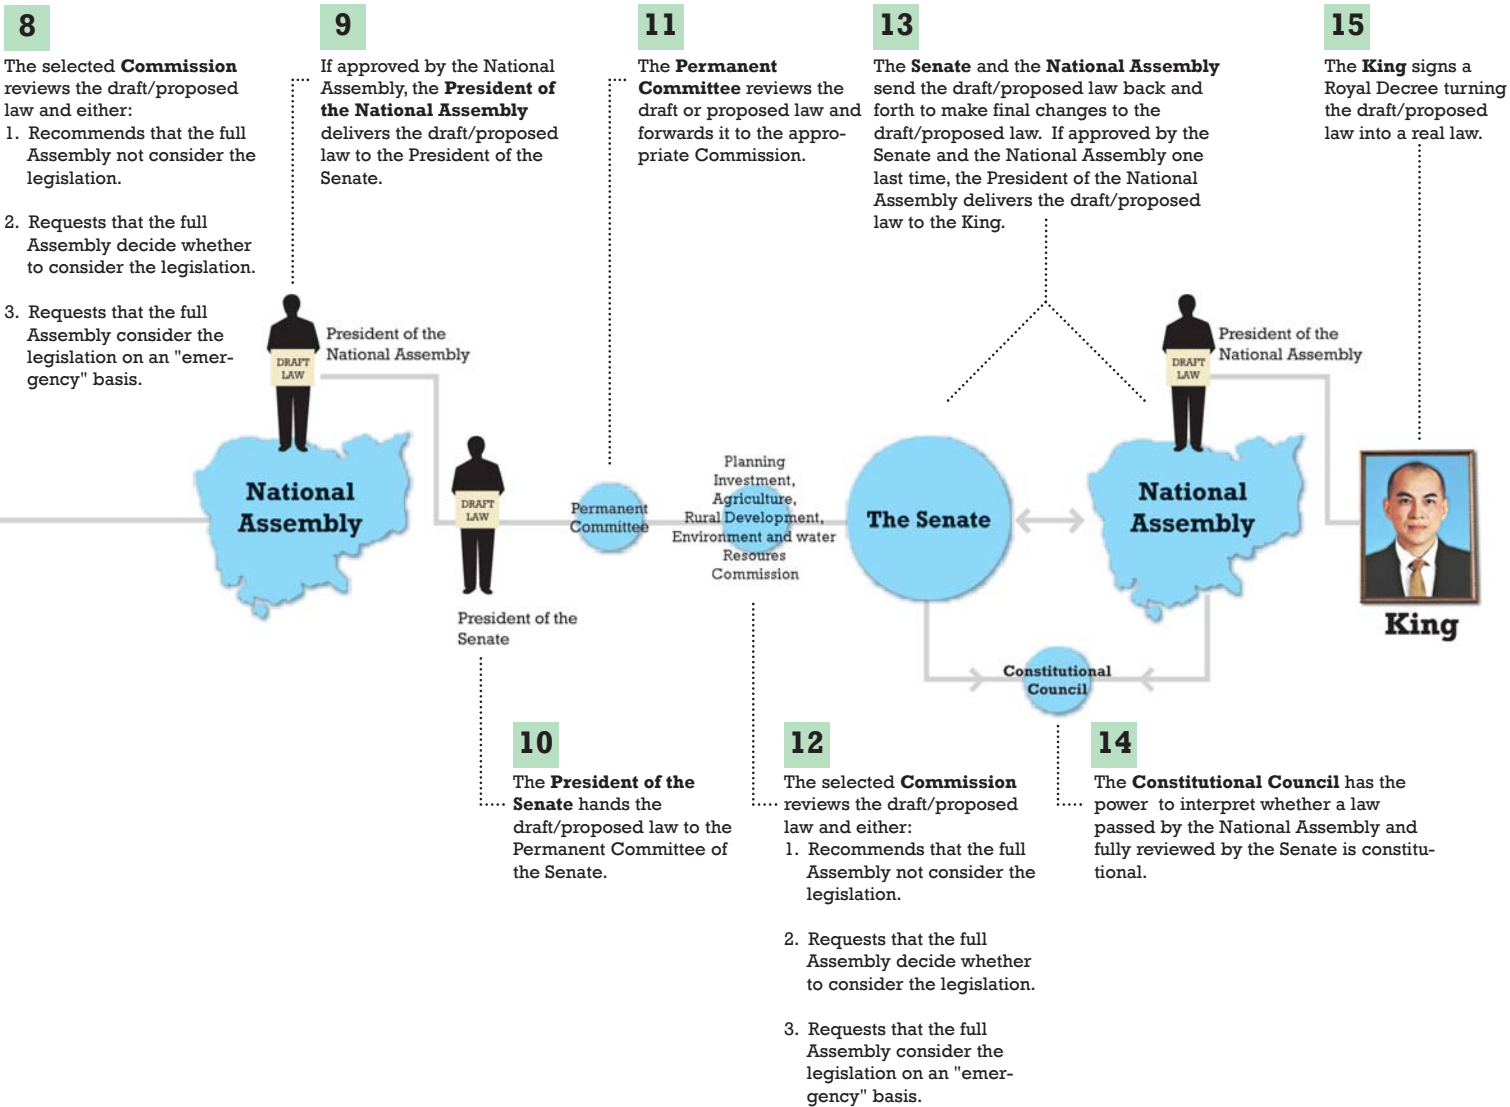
8

The selected **Commission** reviews the draft/proposed law and either:
1. Recommends that the full Assembly not consider the legislation.

2. Requests that the full Assembly decide whether to consider the legislation.

3. Requests that the full Assembly consider the legislation on an "emergency" basis.

9

If approved by the National Assembly, the **President of the National Assembly** delivers the draft/proposed law to the President of the Senate.

11

The **Permanent Committee** reviews the draft or proposed law and forwards it to the appropriate Commission.

13

The **Senate** and the **National Assembly** send the draft/proposed law back and forth to make final changes to the draft/proposed law. If approved by the Senate and the National Assembly one last time, the President of the National Assembly delivers the draft/proposed law to the King.

15

The **King** signs a Royal Decree turning the draft/proposed law into a real law.

President of the National Assembly

DRAFT LAW

National Assembly

DRAFT LAW

President of the Senate

Permanent Committee

Planning Investment, Agriculture, Rural Development, Environment and water Resoures Commission

The Senate

President of the National Assembly

DRAFT LAW

National Assembly

King

Constitutional Council

10

The **President of the Senate** hands the draft/proposed law to the Permanent Committee of the Senate.

12

The selected **Commission** reviews the draft/proposed law and either:
1. Recommends that the full Assembly not consider the legislation.

2. Requests that the full Assembly decide whether to consider the legislation.

3. Requests that the full Assembly consider the legislation on an "emergency" basis.

14

The **Constitutional Council** has the power to interpret whether a law passed by the National Assembly and fully reviewed by the Senate is constitutional.